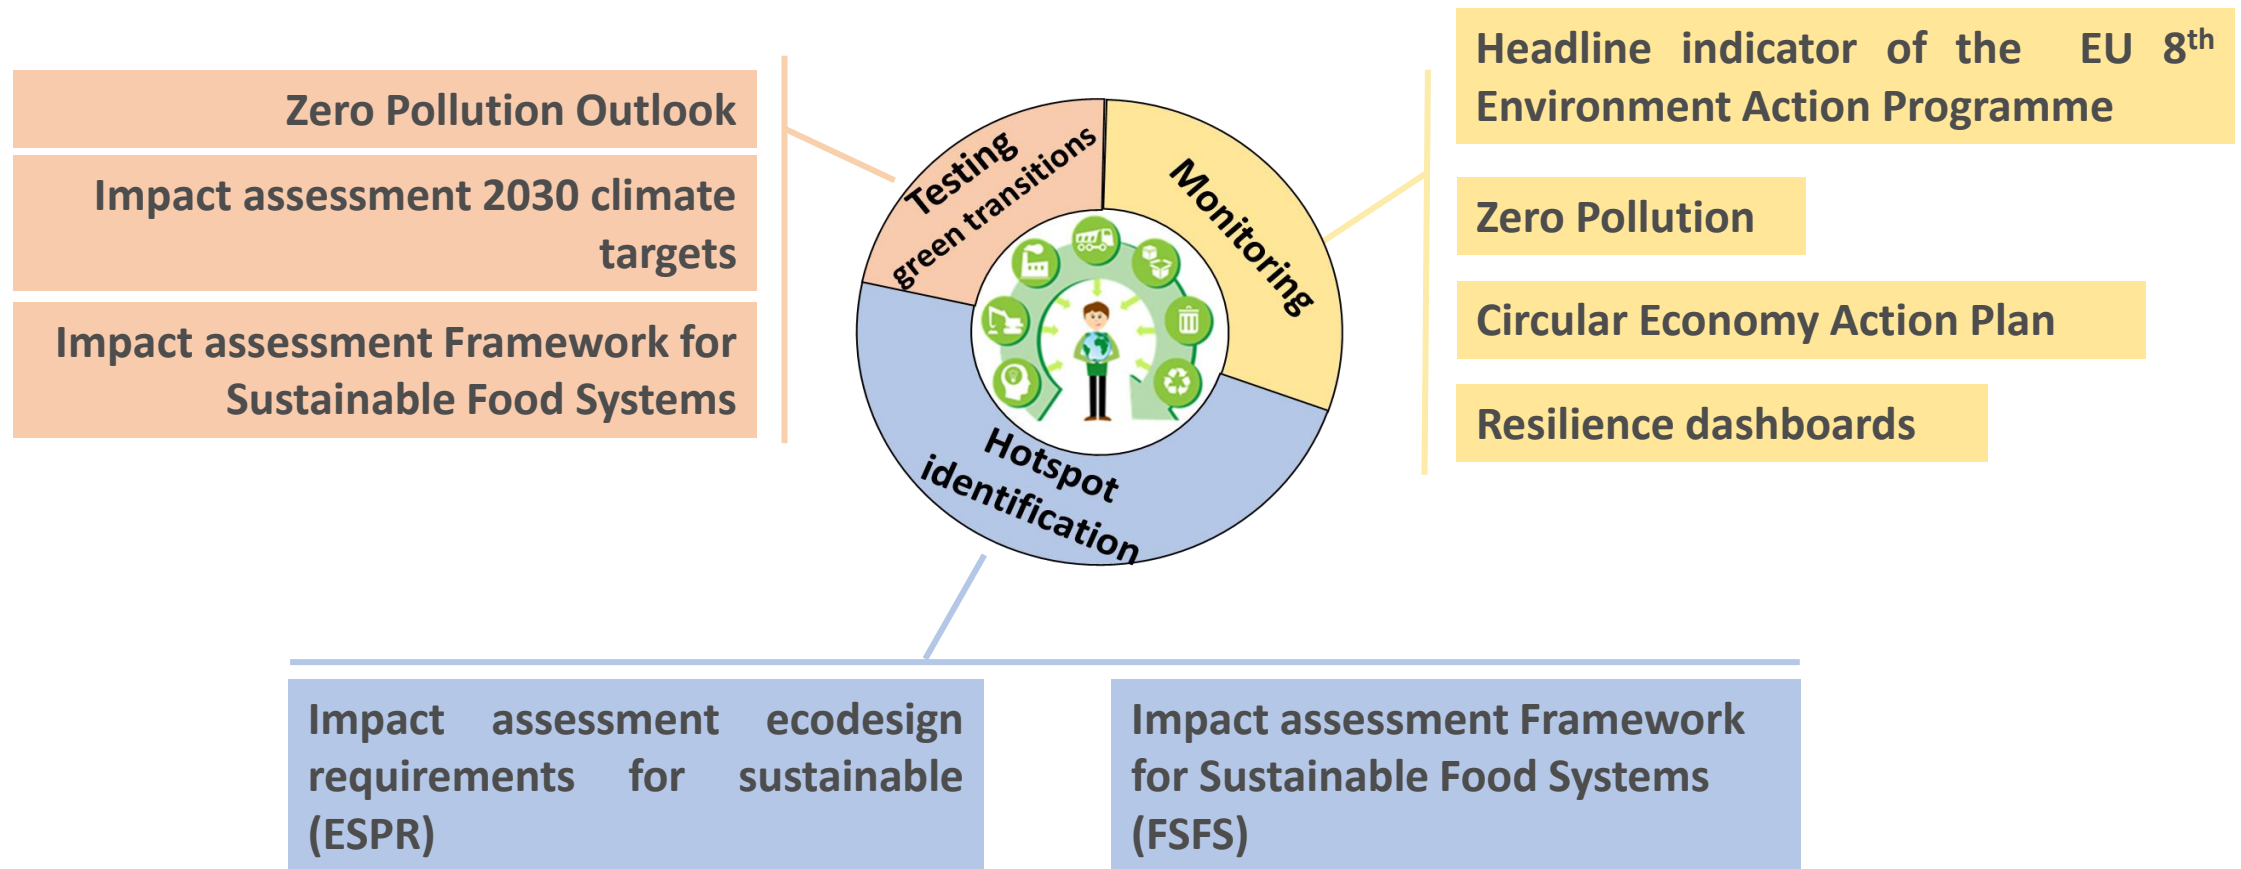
Zero Pollution Outlook

Impact assessment 2030 climate targets

Impact assessment Framework for Sustainable Food Systems

Testing green transitions

Monitoring

Hotspot identification

Headline indicator of the EU 8$^{th}$ Environment Action Programme

Zero Pollution

Circular Economy Action Plan

Resilience dashboards

Impact assessment ecodesign requirements for sustainable (ESPR)

Impact assessment Framework for Sustainable Food Systems (FSFS)